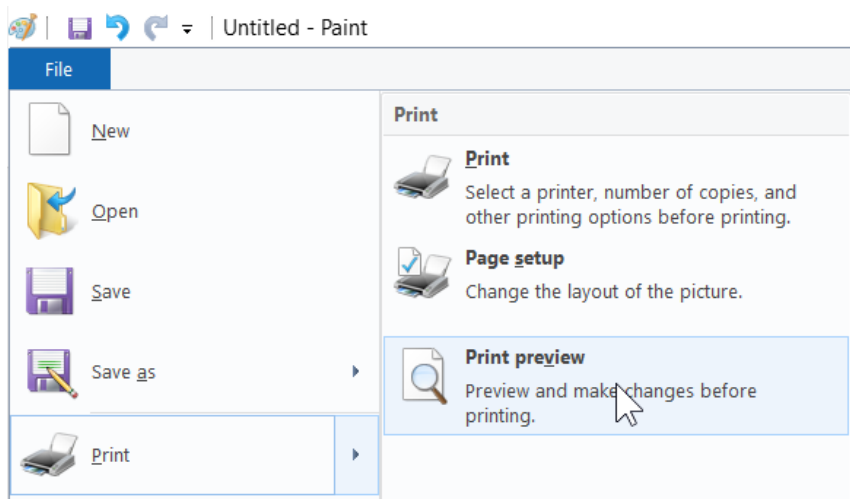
Untitled - Paint

File

New

Open

Save

Save as

Print

Print

Print
Select a printer, number of copies, and other printing options before printing.

Page setup
Change the layout of the picture.

Print preview
Preview and make changes before printing.